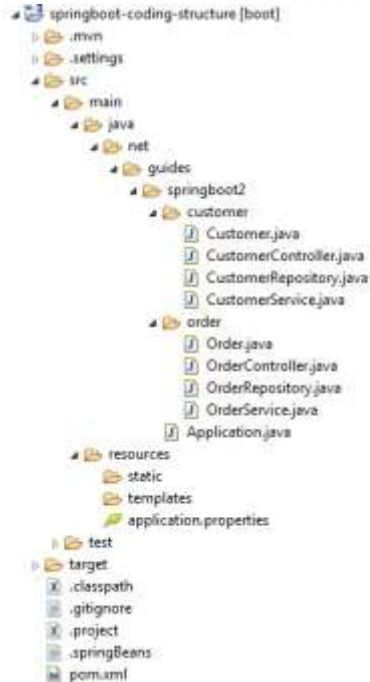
springboot-coding-structure [boot]
.mvn
.settings
src
main
java
net
guides
springboot2
customer
Customer.java
CustomerController.java
CustomerRepository.java
CustomerService.java
order
Order.java
OrderController.java
OrderRepository.java
OrderService.java
Application.java
resources
static
templates
application.properties
test
target
.classpath
.gitignore
.project
.springBeans
pom.xml